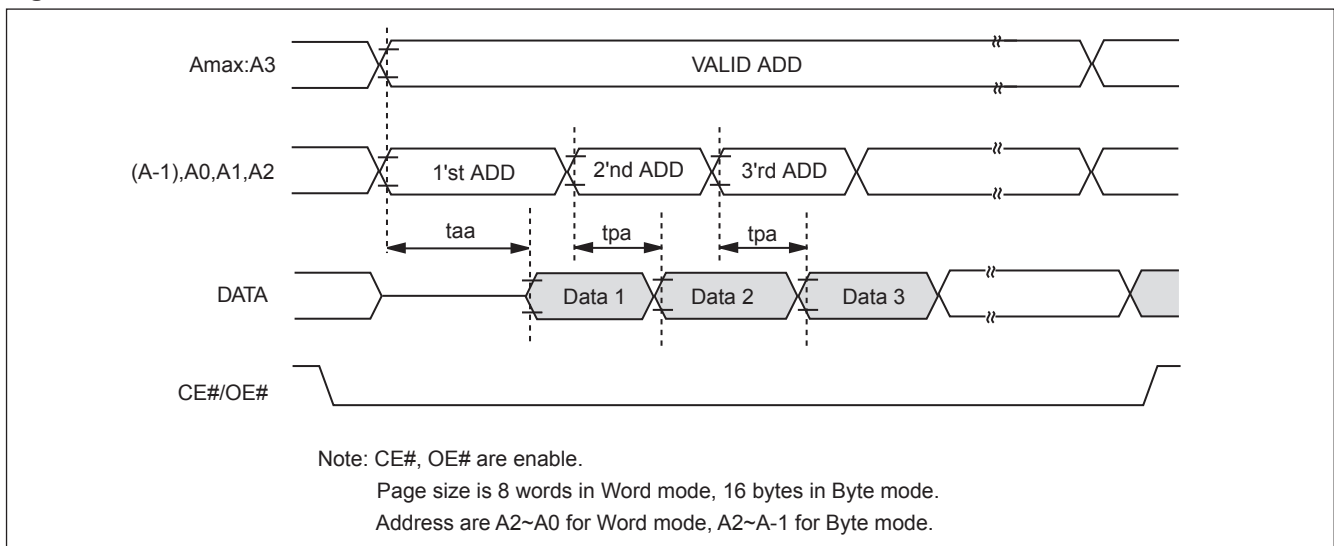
Amax:A3

VALID ADD

(A-1),A0,A1,A2

1'st ADD

2'nd ADD

3'rd ADD

taa

tpa

tpa

DATA

Data 1

Data 2

Data 3

CE#/OE#

Note: CE#, OE# are enable.

Page size is 8 words in Word mode, 16 bytes in Byte mode.

Address are A2~A0 for Word mode, A2~A-1 for Byte mode.